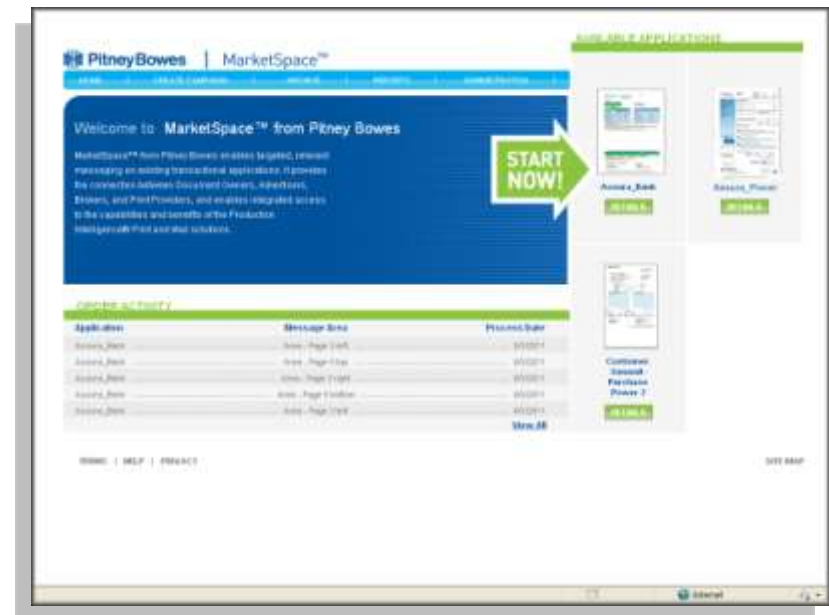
Pitney Bowes | MarketSpace™

AVAILABLE APPLICATIONS

HOME | CREATE CAMPAIGN | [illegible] | REPORTS | ADMINISTRATION

Welcome to MarketSpace™ from Pitney Bowes

MarketSpace™ from Pitney Bowes enables targeted, relevant messaging on existing transactional applications. It provides the connection between Document Owners, Advertisers, Brokers, and Print Providers, and enables integrated access to the capabilities and benefits of the Production Intelligence® Print and other solutions.

START NOW!

Acsora_Bank
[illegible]

Acsora_Power
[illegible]

Customer Account Purchase Power 2
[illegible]

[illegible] ACTIVITY

| Application | Message Area | Process Date |
|---|---|---|
| Acsora_Bank | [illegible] | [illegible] |
| Acsora_Bank | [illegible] | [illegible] |
| Acsora_Bank | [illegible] | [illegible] |
| Acsora_Bank | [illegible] | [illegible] |
| Acsora_Bank | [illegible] | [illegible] |

View All

TERMS | HELP | PRIVACY

SITE MAP

Internet